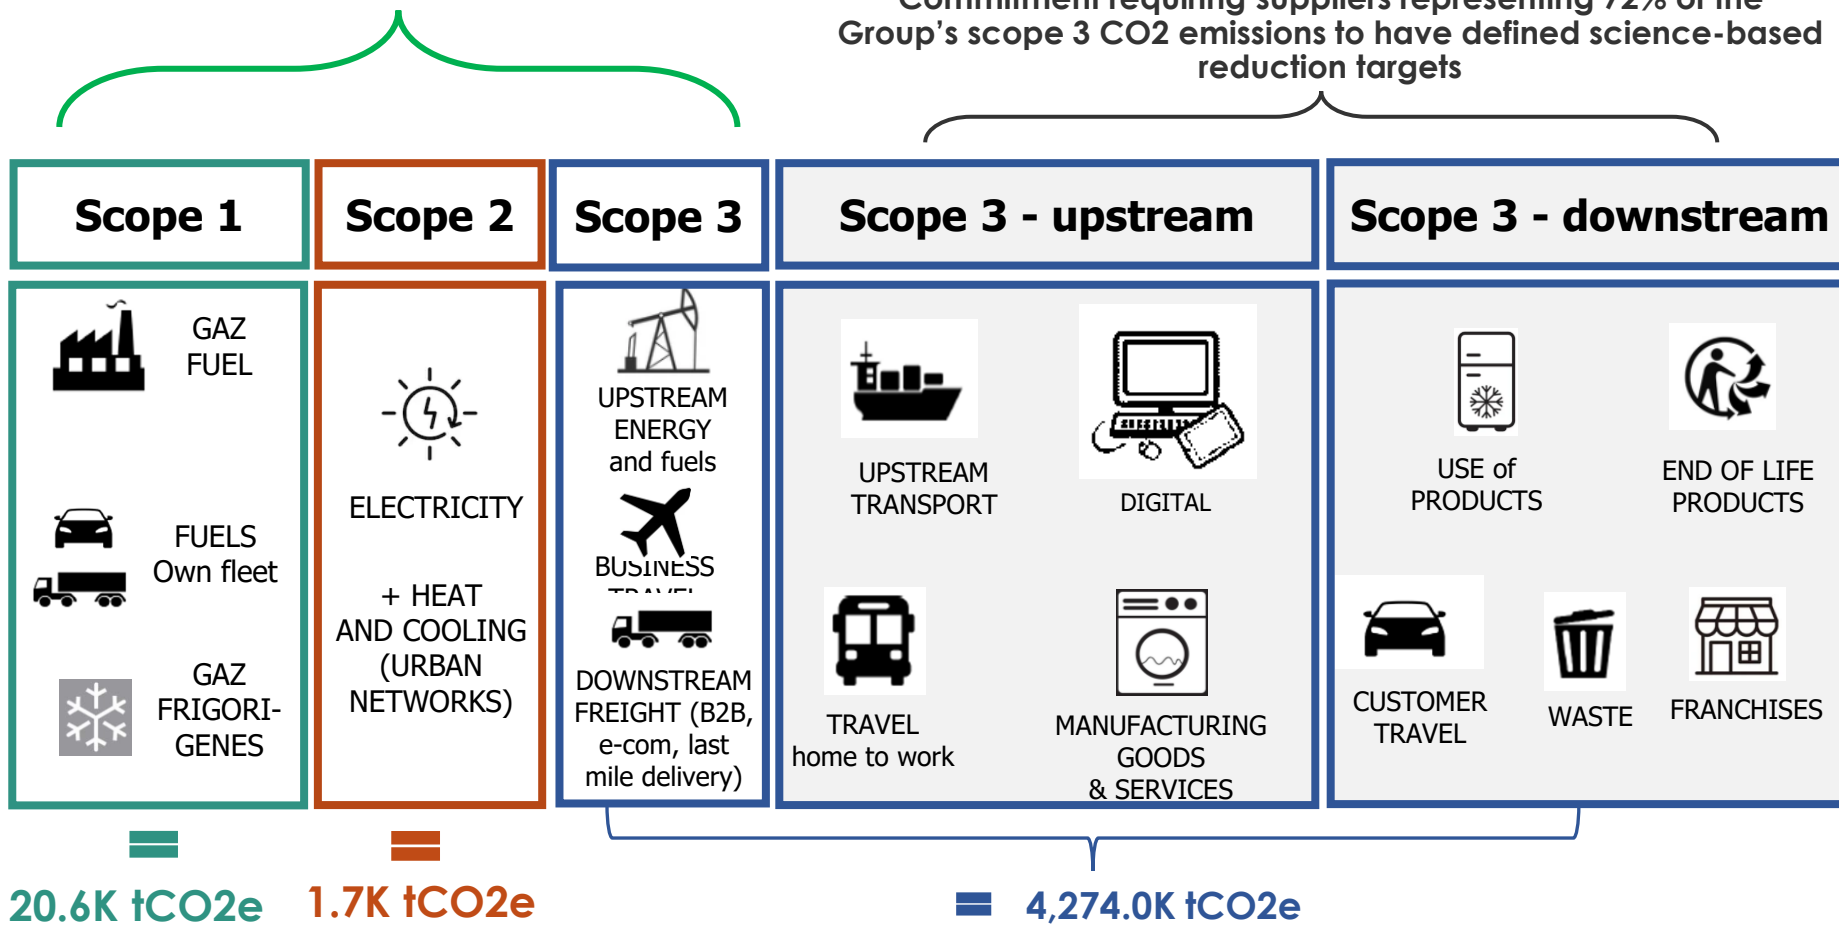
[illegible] Group's scope 3 CO2 emissions to have defined science-based reduction targets

Scope 1

Scope 2

Scope 3

Scope 3 - upstream

Scope 3 - downstream

GAZ FUEL

FUELS Own fleet

GAZ FRIGORI-GENES

ELECTRICITY

+ HEAT AND COOLING (URBAN NETWORKS)

UPSTREAM ENERGY and fuels

BUSINESS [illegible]

DOWNSTREAM FREIGHT (B2B, e-com, last mile delivery)

UPSTREAM TRANSPORT

DIGITAL

TRAVEL home to work

MANUFACTURING GOODS & SERVICES

USE of PRODUCTS

END OF LIFE PRODUCTS

CUSTOMER TRAVEL

WASTE

FRANCHISES

=

20.6K tCO2e

=

1.7K tCO2e

= 4,274.0K tCO2e